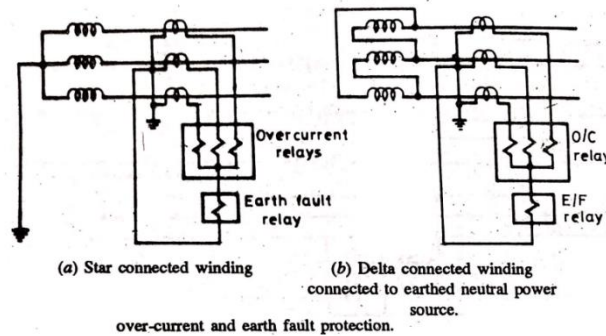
Overcurrent relays

Earth fault relay

O/C relay

E/F relay

(a) Star connected winding

(b) Delta connected winding connected to earthed neutral power source.

over-current and earth fault protection.